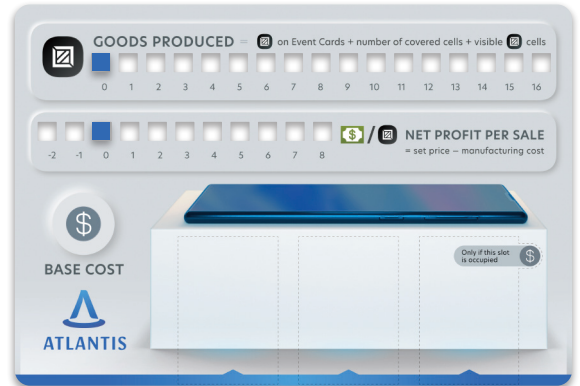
GOODS PRODUCED = on Event Cards + number of covered cells + visible cells

0 1 2 3 4 5 6 7 8 9 10 11 12 13 14 15 16

-2 -1 0 1 2 3 4 5 6 7 8

/ NET PROFIT PER SALE
= set price – manufacturing cost

$

BASE COST

ATLANTIS

Only if this slot is occupied $